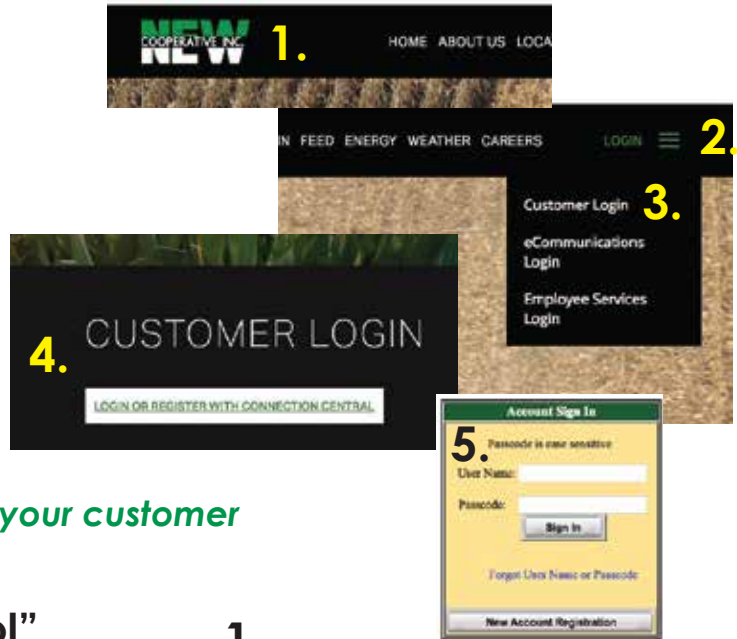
NEW COOPERATIVE INC. 1.

HOME ABOUT US LOCA

N FEED ENERGY WEATHER CAREERS LOGIN 2.

Customer Login 3.

eCommunications Login

Employee Services Login

CUSTOMER LOGIN 4.

LOGIN OR REGISTER WITH CONNECTION CENTRAL

Account Sign In

5.

Passcode is case sensitive

User Name:

Passcode:

Sign In

Forgot User Name or Passcode

New Account Registration

your customer

l" 1